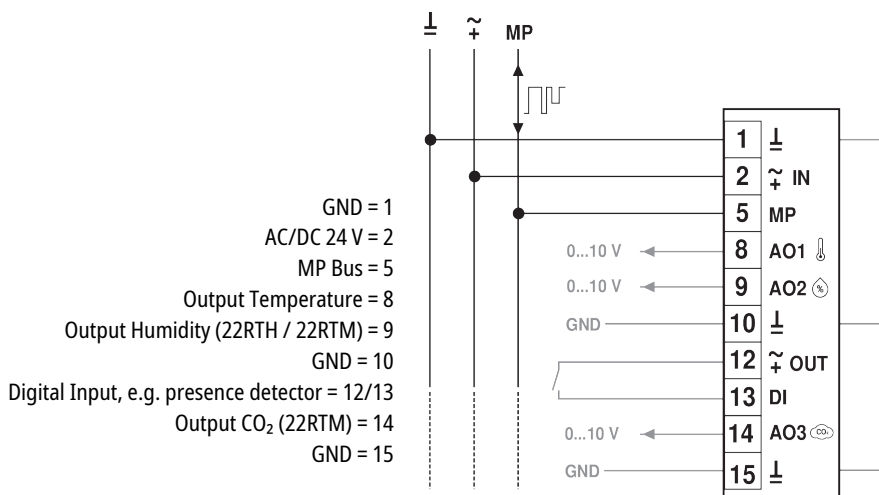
⊥ ~+ MP

GND = 1
AC/DC 24 V = 2
MP Bus = 5
Output Temperature = 8
Output Humidity (22RTH / 22RTM) = 9
GND = 10
Digital Input, e.g. presence detector = 12/13
Output $CO_2$ (22RTM) = 14
GND = 15

0...10 V
0...10 V
GND
0...10 V
GND

| | |
|---|---|
| 1 | ⊥ |
| 2 | ~+ IN |
| 5 | MP |
| 8 | AO1 |
| 9 | AO2 % |
| 10 | ⊥ |
| 12 | ~+ OUT |
| 13 | DI |
| 14 | AO3 $CO_2$ |
| 15 | ⊥ |